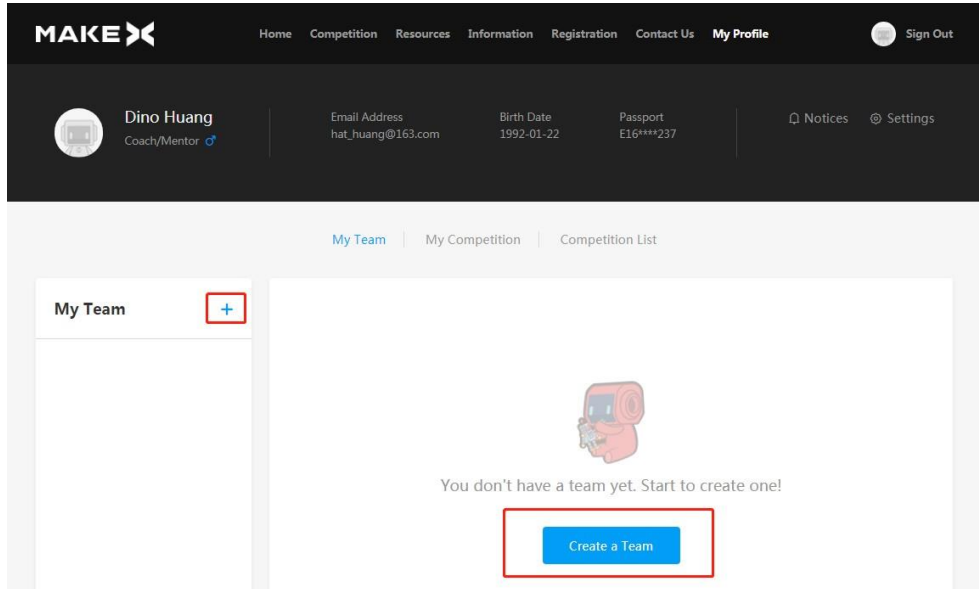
MAKE X

Home Competition Resources Information Registration Contact Us My Profile

Sign Out

Dino Huang
Coach/Mentor ♂

Email Address
hat_huang@163.com

Birth Date
1992-01-22

Passport
E16****237

Notices Settings

My Team | My Competition | Competition List

My Team +

You don't have a team yet. Start to create one!

Create a Team